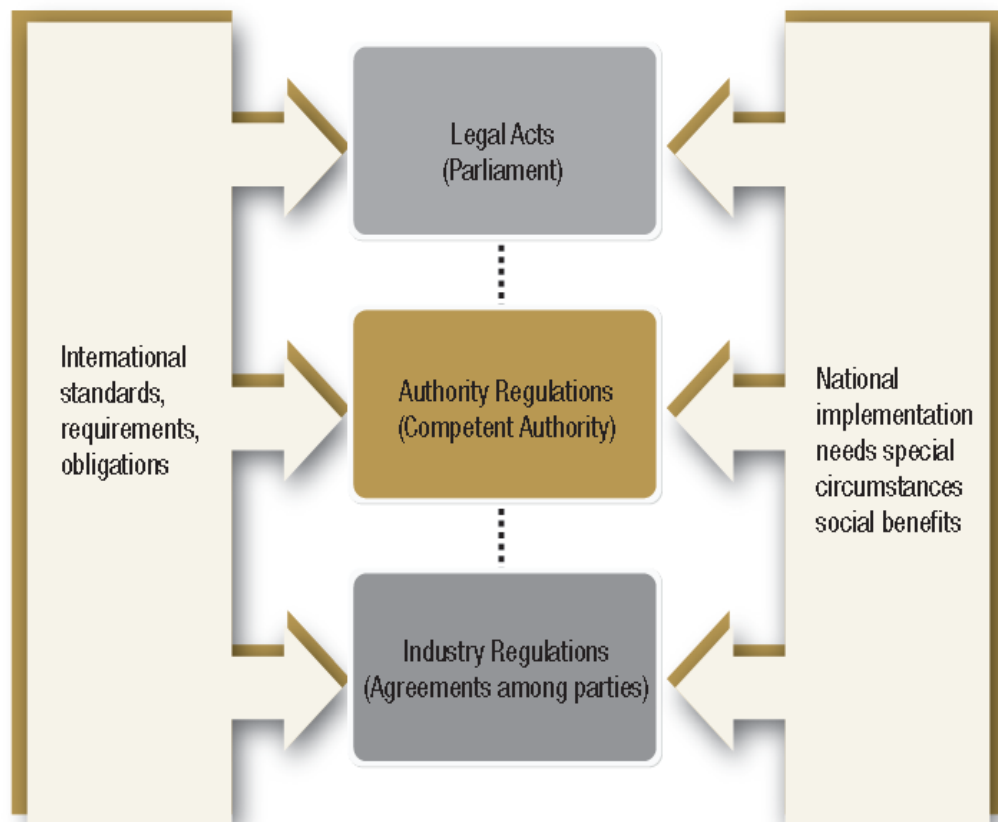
International standards, requirements, obligations

Legal Acts
(Parliament)

Authority Regulations
(Competent Authority)

Industry Regulations
(Agreements among parties)

National implementation needs special circumstances social benefits